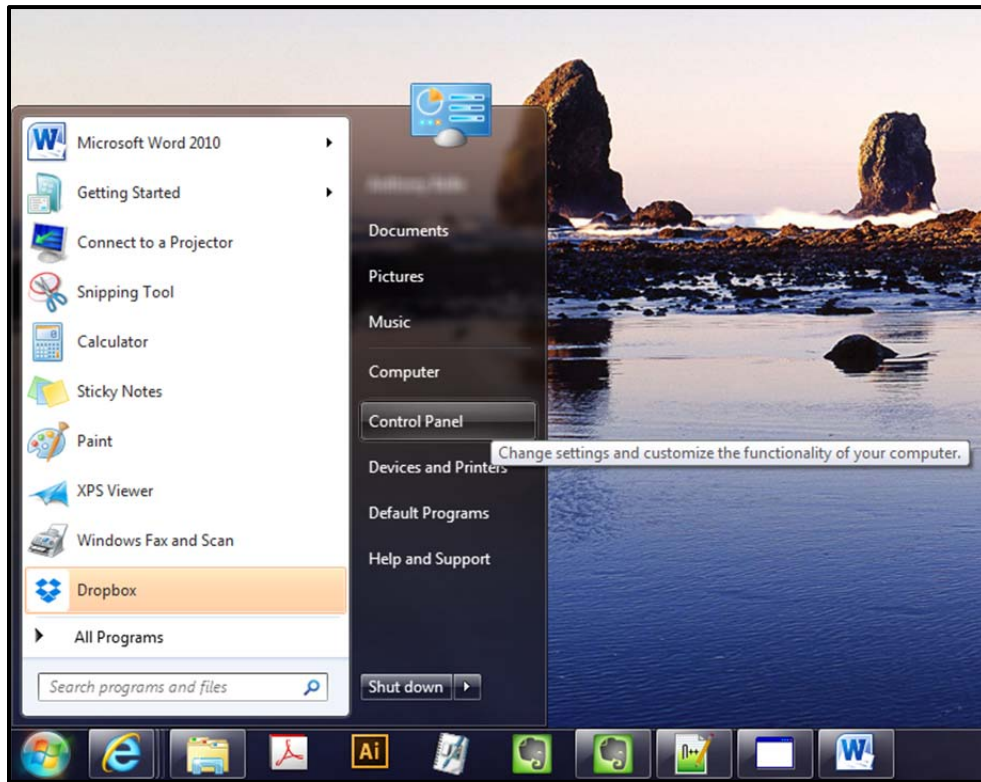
Microsoft Word 2010
Getting Started
Connect to a Projector
Snipping Tool
Calculator
Sticky Notes
Paint
XPS Viewer
Windows Fax and Scan
Dropbox
All Programs
Search programs and files

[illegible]
Documents
Pictures
Music
Computer
Control Panel
Devices and Printers
Default Programs
Help and Support
Shut down

Change settings and customize the functionality of your computer.

Ai